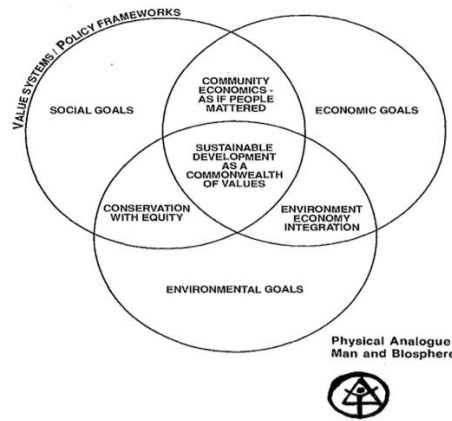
VALUE SYSTEMS / POLICY FRAMEWORKS

SOCIAL GOALS

COMMUNITY ECONOMICS - AS IF PEOPLE MATTERED

ECONOMIC GOALS

SUSTAINABLE DEVELOPMENT AS A COMMONWEALTH OF VALUES

CONSERVATION WITH EQUITY

ENVIRONMENT ECONOMY INTEGRATION

ENVIRONMENTAL GOALS

Physical Analogue
Man and Biosphere